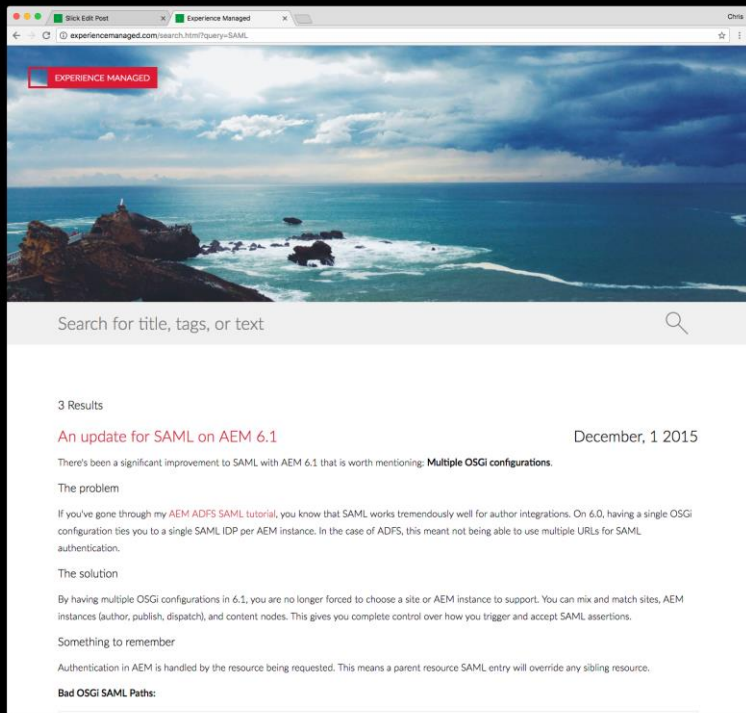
Slick Edit Post
Experience Managed
Chris
experiencemanaged.com/search.html?query=SAML

EXPERIENCE MANAGED

Search for title, tags, or text

3 Results

An update for SAML on AEM 6.1

December, 1 2015

There's been a significant improvement to SAML with AEM 6.1 that is worth mentioning: **Multiple OSGi configurations**.

The problem

If you've gone through my AEM ADFS SAML tutorial, you know that SAML works tremendously well for author integrations. On 6.0, having a single OSGi configuration ties you to a single SAML IDP per AEM instance. In the case of ADFS, this meant not being able to use multiple URLs for SAML authentication.

The solution

By having multiple OSGi configurations in 6.1, you are no longer forced to choose a site or AEM instance to support. You can mix and match sites, AEM instances (author, publish, dispatch), and content nodes. This gives you complete control over how you trigger and accept SAML assertions.

Something to remember

Authentication in AEM is handled by the resource being requested. This means a parent resource SAML entry will override any sibling resource.

**Bad OSGi SAML Paths:**